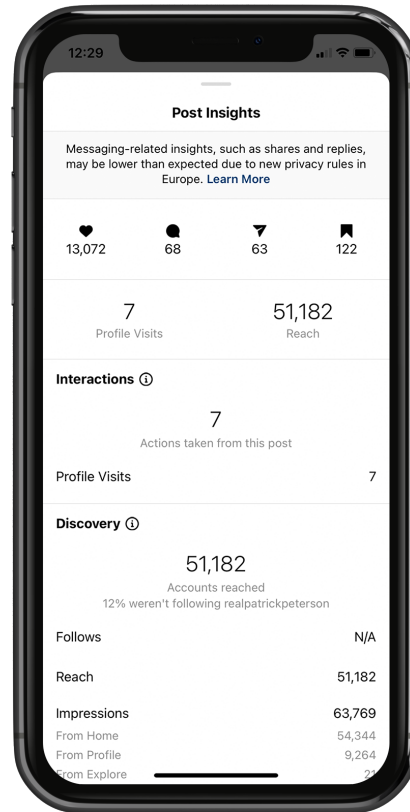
12:29

Post Insights

Messaging-related insights, such as shares and replies, may be lower than expected due to new privacy rules in Europe. Learn More

13,072
68
63
122

7
Profile Visits

51,182
Reach

Interactions ⓘ

7
Actions taken from this post

Profile Visits 7

Discovery ⓘ

51,182
Accounts reached
12% weren't following realpatrickpeterson

Follows N/A

Reach 51,182

Impressions 63,769

From Home 54,344

From Profile 9,264

From Explore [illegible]